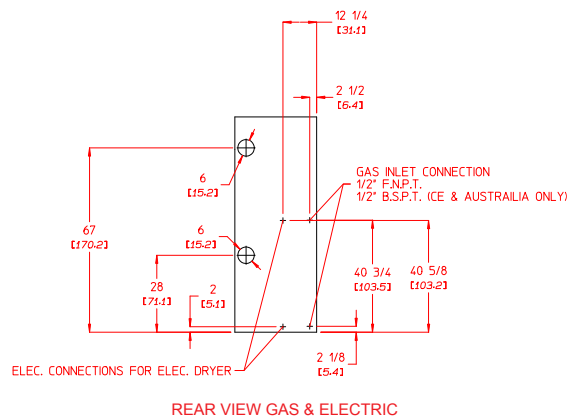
12 1/4
[31.1]

2 1/2
[6.4]

6
[15.2]

GAS INLET CONNECTION
1/2" F.N.P.T.
1/2" B.S.P.T. (CE & AUSTRAILIA ONLY)

67
[170.2]

6
[15.2]

28
[71.1]

2
[5.1]

40 3/4
[103.5]

40 5/8
[103.2]

2 1/8
[5.4]

ELEC. CONNECTIONS FOR ELEC. DRYER

REAR VIEW GAS & ELECTRIC